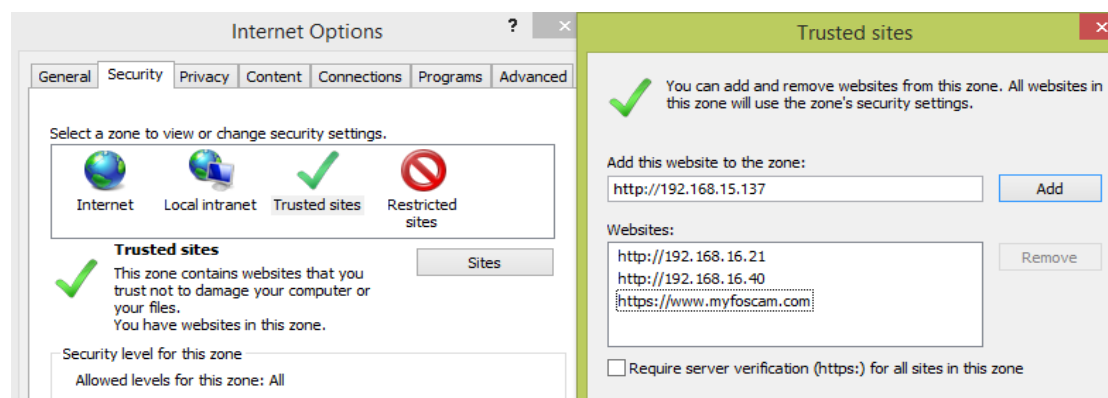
Internet Options

?

General | Security | Privacy | Content | Connections | Programs | Advanced

Select a zone to view or change security settings.

Internet

Local intranet

Trusted sites

Restricted sites

Trusted sites

This zone contains websites that you trust not to damage your computer or your files.
You have websites in this zone.

Sites

Security level for this zone

Allowed levels for this zone: All

Trusted sites

You can add and remove websites from this zone. All websites in this zone will use the zone's security settings.

Add this website to the zone:

http://192.168.15.137

Add

Websites:

http://192.168.16.21
http://192.168.16.40
https://www.myfoscam.com

Remove

Require server verification (https:) for all sites in this zone